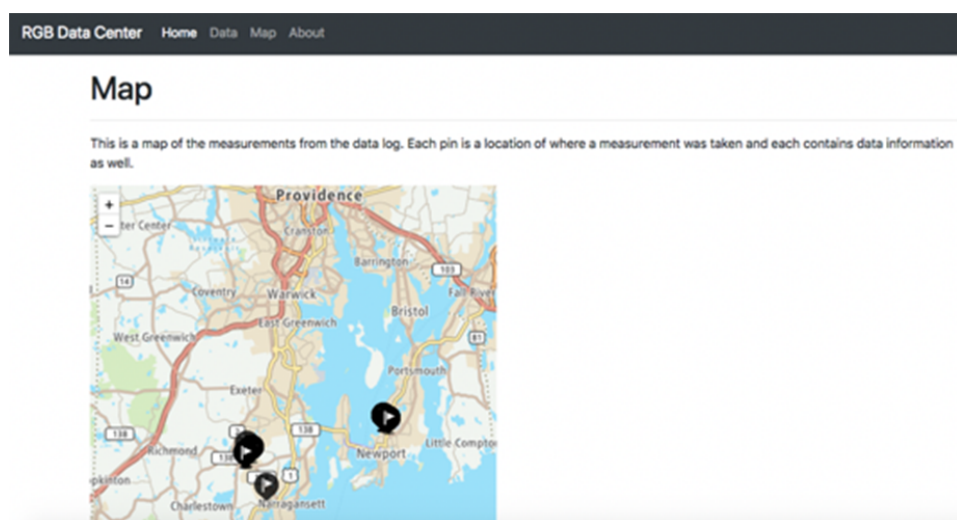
RGB Data Center Home Data Map About

Map

This is a map of the measurements from the data log. Each pin is a location of where a measurement was taken and each contains data information as well.

+
−
ter Center
Providence
Cranston
Barrington
103
14
Coventry
Warwick
Fall River
Bristol
East Greenwich
West Greenwich
81
Portsmouth
Exeter
138
138
Little Compton
Richmond
Newport
pkinton
Charlestown
Narragansett